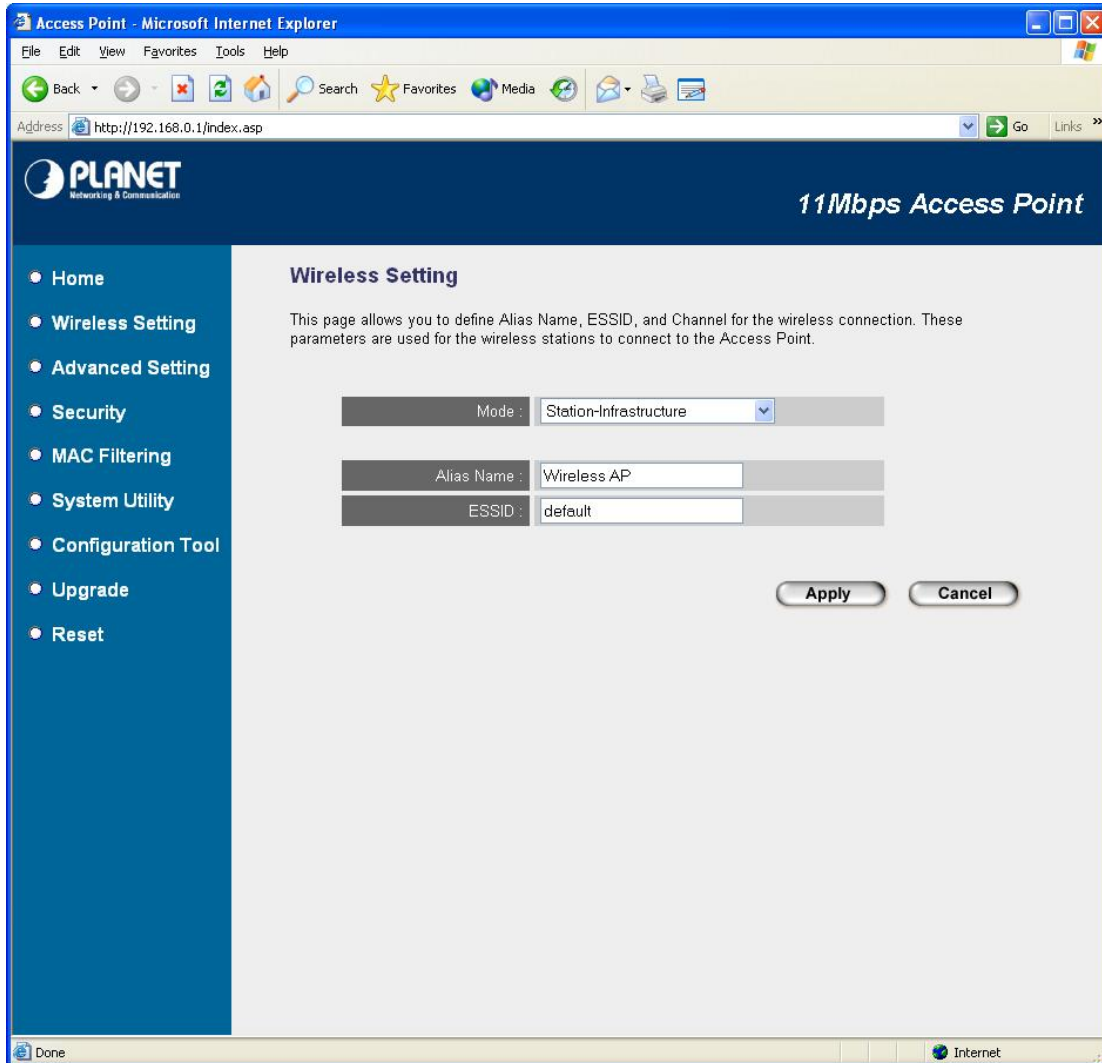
Access Point - Microsoft Internet Explorer

File Edit View Favorites Tools Help

Back Search Favorites Media

Address http://192.168.0.1/index.asp Go Links »

PLANET
Networking & Communication

11Mbps Access Point

• Home
• Wireless Setting
• Advanced Setting
• Security
• MAC Filtering
• System Utility
• Configuration Tool
• Upgrade
• Reset

Wireless Setting

This page allows you to define Alias Name, ESSID, and Channel for the wireless connection. These parameters are used for the wireless stations to connect to the Access Point.

Mode : Station-Infrastructure

Alias Name : Wireless AP

ESSID : default

Apply Cancel

Done Internet